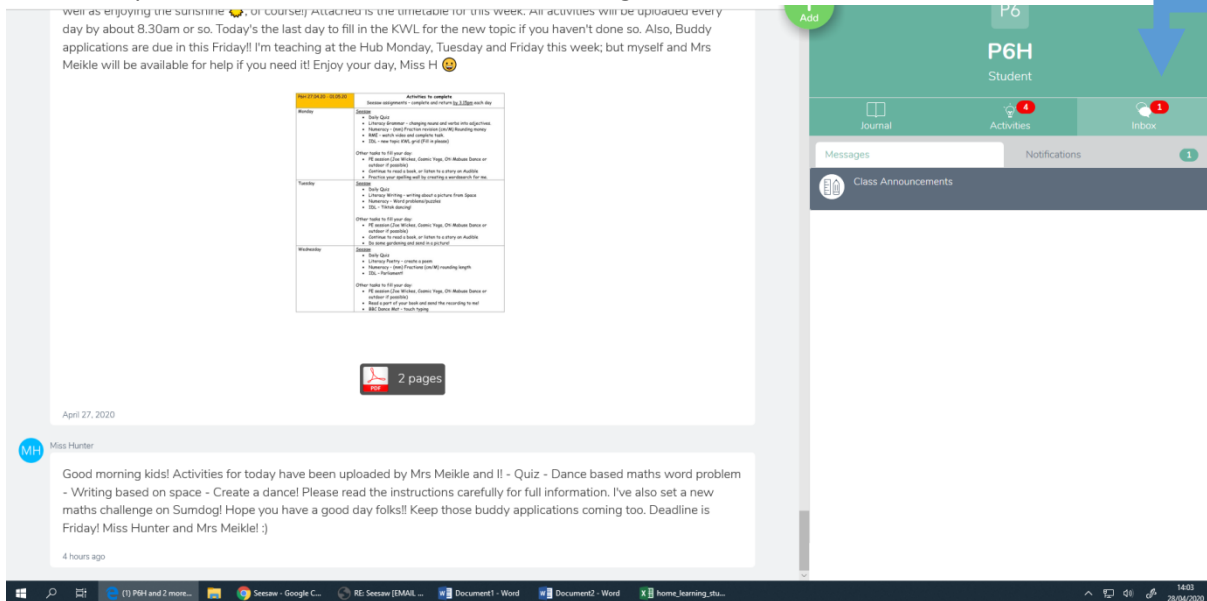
well as enjoying the sunshine, of course!) Attached is the timetable for this week. All activities will be uploaded every day by about 8.30am or so. Today's the last day to fill in the KWL for the new topic if you haven't done so. Also, Buddy applications are due in this Friday!! I'm teaching at the Hub Monday, Tuesday and Friday this week; but myself and Mrs Meikle will be available for help if you need it! Enjoy your day, Miss H 😛

| Mon 27.04.20 – 01.05.20 | Activities to complete Seesaw assignments – complete and return by 3.15pm each day |
|---|---|
| Monday | Seesaw • Daily Quiz • Literacy Grammar – changing nouns and verbs into adjectives • Numeracy – (mm) Fraction revision (cm/M) Rounding money • RME – watch video and complete task • IDL – new topic KWL grid (Fill in please) Other tasks to fill your day: • PE session (Joe Wickes, Cosmic Yoga, Oti Mabuse Dance or outdoor if possible) • Continue to read a book, or listen to a story on Audible • Practice your spelling well by creating a wordsearch for me. |
| Tuesday | Seesaw • Daily Quiz • Literacy Writing – writing about a picture from Space • Numeracy – Word problems/puzzles • IDL – Tiktok dancing! Other tasks to fill your day: • PE session (Joe Wickes, Cosmic Yoga, Oti Mabuse Dance or outdoor if possible) • Continue to read a book, or listen to a story on Audible • Do some gardening and send in a picture! |
| Wednesday | Seesaw • Daily Quiz • Literacy Poetry – create a poem • Numeracy – (mm) Fractions (cm/M) rounding length • IDL – Parliament! Other tasks to fill your day: • PE session (Joe Wickes, Cosmic Yoga, Oti Mabuse Dance or outdoor if possible) • Read a part of your book and send the recording to me! • BBC Dance Mat – touch typing |

PDF 2 pages

April 27, 2020

MH Miss Hunter

Good morning kids! Activities for today have been uploaded by Mrs Meikle and I! - Quiz - Dance based maths word problem - Writing based on space - Create a dance! Please read the instructions carefully for full information. I've also set a new maths challenge on Sumdog! Hope you have a good day folks!! Keep those buddy applications coming too. Deadline is Friday! Miss Hunter and Mrs Meikle! :)

4 hours ago

Add

P6

P6H

Student

Journal

4 Activities

1 Inbox

Messages

Notifications 1

Class Announcements

(1) P6H and 2 more... Seesaw - Google C... RE: Seesaw [EMAIL ... Document1 - Word Document2 - Word home_learning_stu...

14:03 28/04/2020